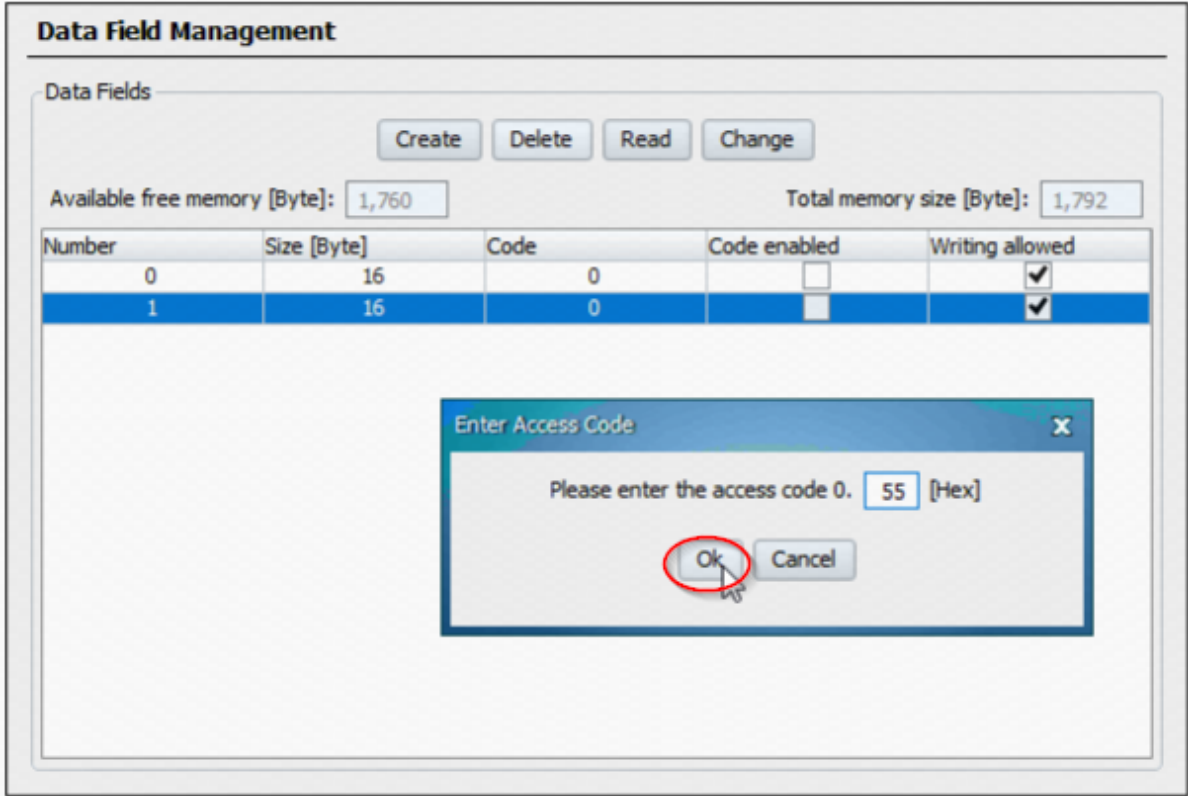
Data Field Management

Data Fields

Create Delete Read Change

Available free memory [Byte]: 1,760

Total memory size [Byte]: 1,792

| Number | Size [Byte] | Code | Code enabled | Writing allowed |
|---|---|---|---|---|
| 0 | 16 | 0 | | ✔ |
| 1 | 16 | 0 | | ✔ |

Enter Access Code

Please enter the access code 0. 55 [Hex]

Ok Cancel